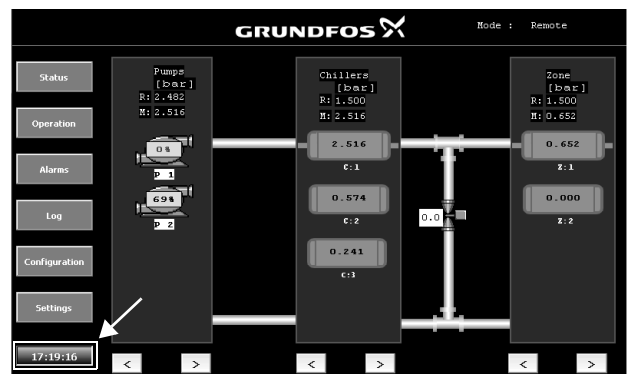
GRUNDFOS

Mode : Remote

Status

Operation

Alarms

Log

Configuration

Settings

17:19:16

Pumps
[bar]
R: 2.482
M: 2.516

0%
P 1

69%
P 2

Chillers
[bar]
R: 1.500
M: 2.516

2.516
C:1

0.574
C:2

0.241
C:3

0.0

Zone
[bar]
R: 1.500
M: 0.652

0.652
Z:1

0.000
Z:2

<
>
<
>
<
>